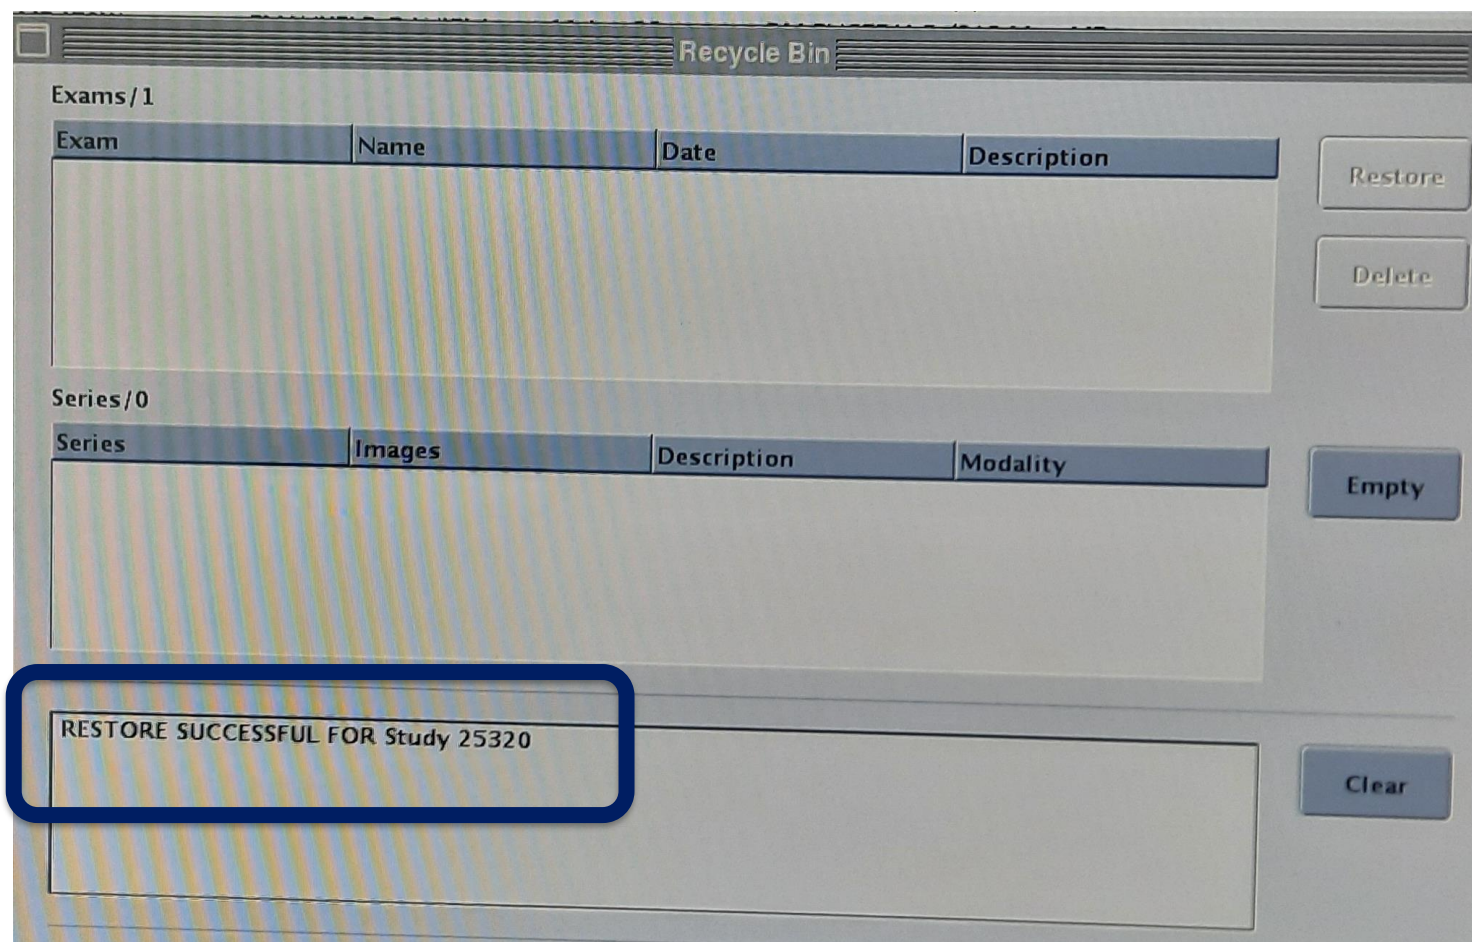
Recycle Bin

Exams/1

| Exam | Name | Date | Description |
|---|---|---|---|

Restore

Delete

Series/0

| Series | Images | Description | Modality |
|---|---|---|---|

Empty

RESTORE SUCCESSFUL FOR Study 25320

Clear